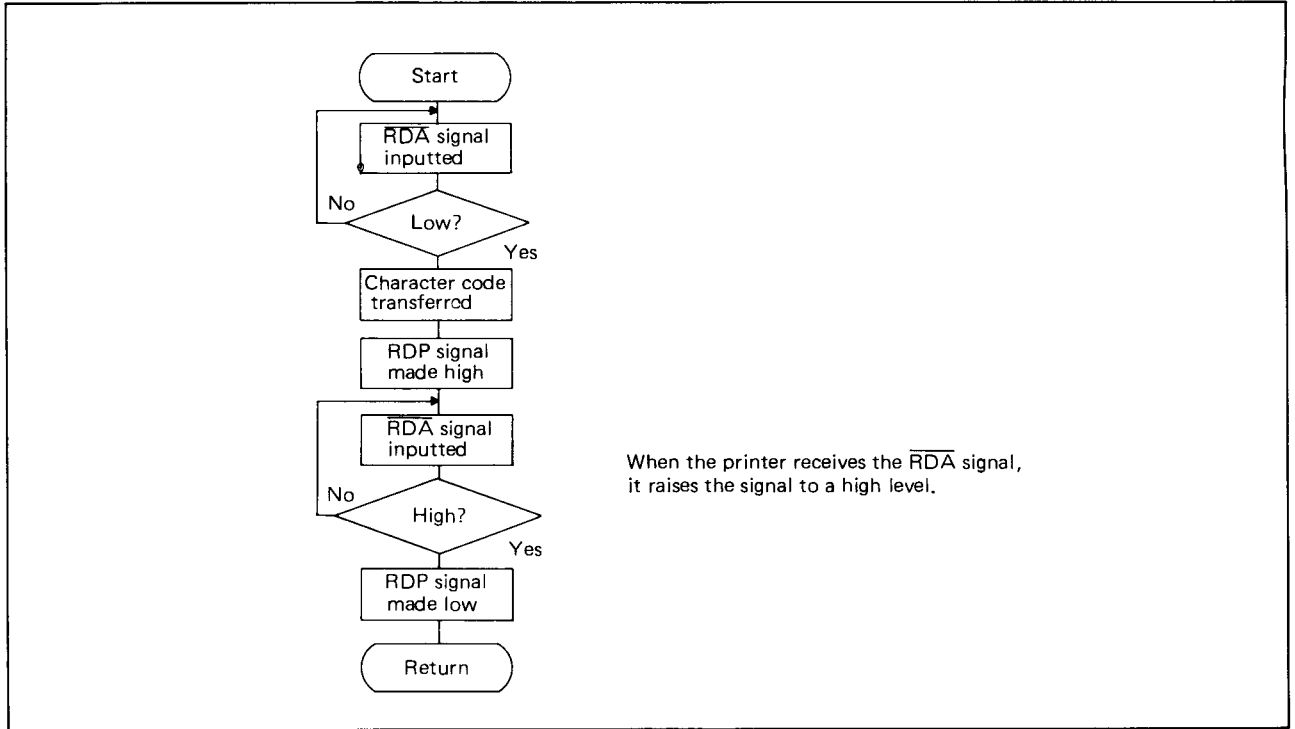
Start

$\overline{RDA}$ signal inputted

No

Low?

Yes

Character code transferred

RDP signal made high

$\overline{RDA}$ signal inputted

No

High?

Yes

RDP signal made low

Return

When the printer receives the $\overline{RDA}$ signal, it raises the signal to a high level.